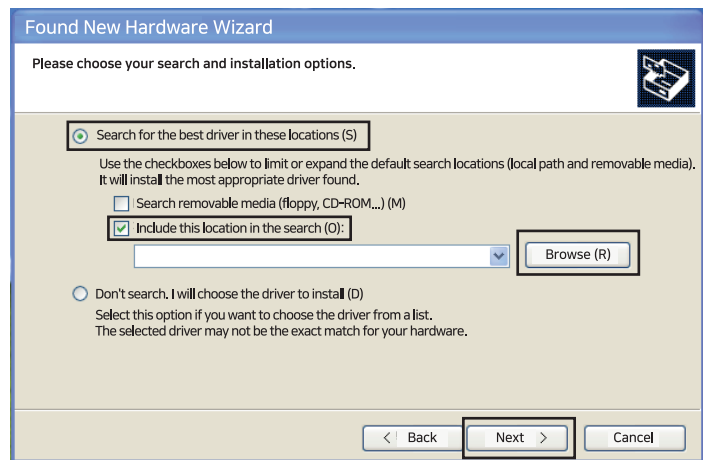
Found New Hardware Wizard

Please choose your search and installation options.

Search for the best driver in these locations (S)

Use the checkboxes below to limit or expand the default search locations (local path and removable media). It will install the most appropriate driver found.

Search removable media (floppy, CD-ROM...) (M)

Include this location in the search (O):

Browse (R)

Don't search. I will choose the driver to install (D)

Select this option if you want to choose the driver from a list. The selected driver may not be the exact match for your hardware.

< Back

Next >

Cancel